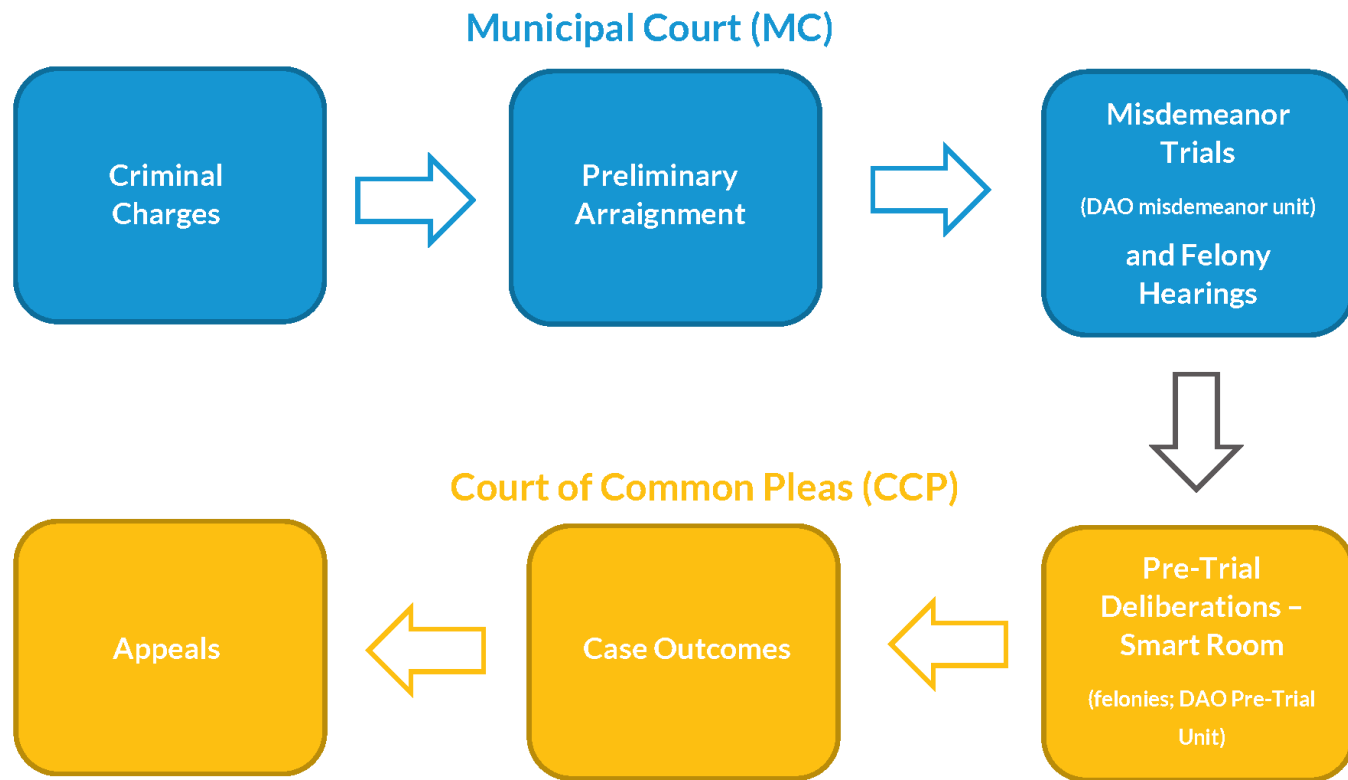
Municipal Court (MC)

Criminal Charges

Preliminary Arraignment

Misdemeanor Trials

(DAO misdemeanor unit)

and Felony Hearings

Court of Common Pleas (CCP)

Appeals

Case Outcomes

Pre-Trial Deliberations – Smart Room

(felonies; DAO Pre-Trial Unit)